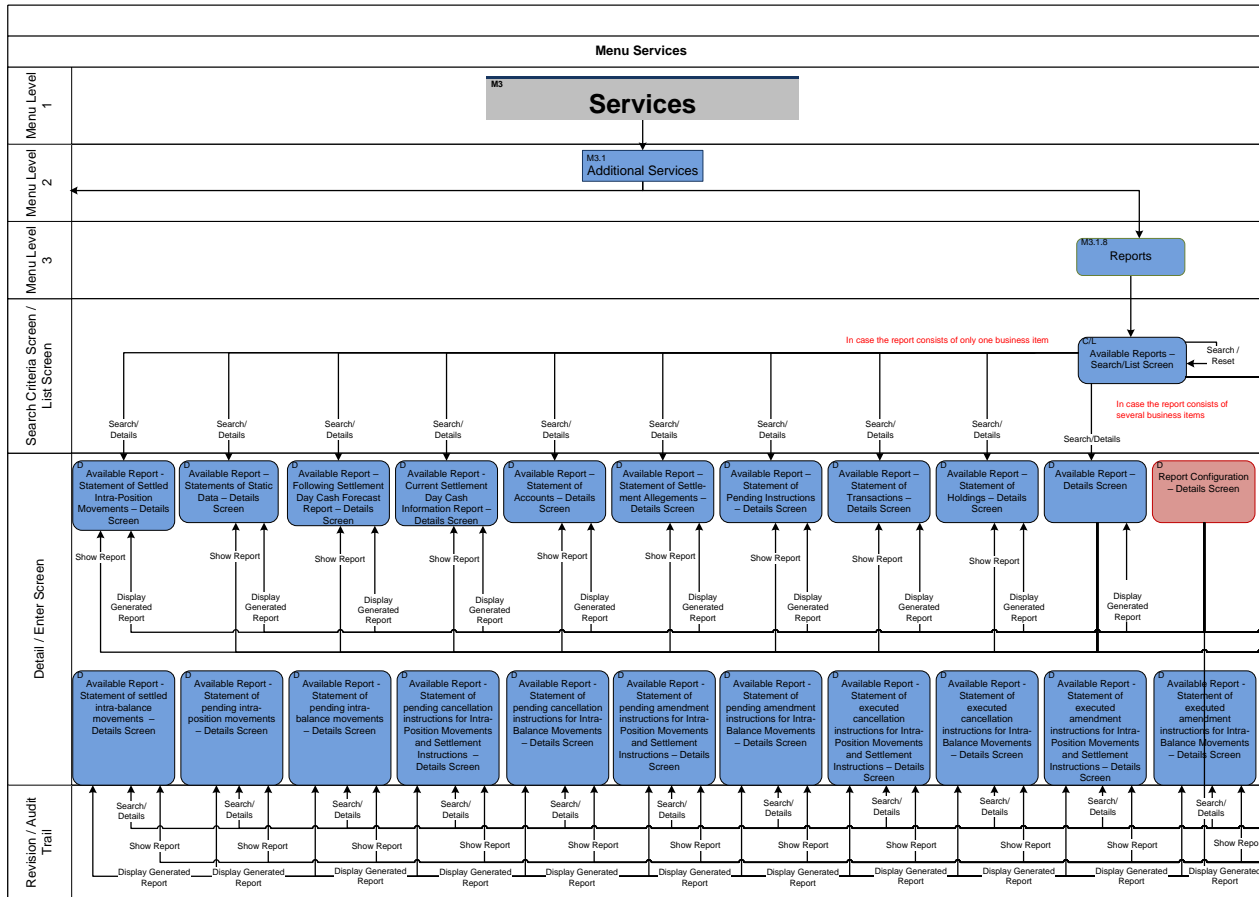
Menu Services

Menu Level 1

M3
Services

Menu Level 2

M3.1
Additional Services

Menu Level 3

M3.1.8
Reports

Search Criteria Screen / List Screen

In case the report consists of only one business item

C/L
Available Reports – Search/List Screen

Search / Reset

In case the report consists of several business items

Search/ Details
Search/ Details
Search/ Details
Search/ Details
Search/ Details
Search/ Details
Search/ Details
Search/ Details
Search/ Details
Search/Details

Detail / Enter Screen

D
Available Report - Statement of Settled Intra-Position Movements – Details Screen

D
Available Report – Statements of Static Data – Details Screen

D
Available Report – Following Settlement Day Cash Forecast Report – Details Screen

D
Available Report – Current Settlement Day Cash Information Report – Details Screen

D
Available Report – Statement of Accounts – Details Screen

D
Available Report – Statement of Settlement Allegements – Details Screen

D
Available Report – Statement of Pending Instructions – Details Screen

D
Available Report – Statement of Transactions – Details Screen

D
Available Report – Statement of Holdings – Details Screen

D
Available Report – Details Screen

D
Report Configuration – Details Screen

Show Report
Display Generated Report
Show Report
Display Generated Report
Show Report
Display Generated Report
Show Report
Display Generated Report
Show Report
Display Generated Report
Show Report
Display Generated Report
Show Report
Display Generated Report
Show Report
Display Generated Report
Show Report
Display Generated Report
Display Generated Report

D
Available Report - Statement of settled intra-balance movements – Details Screen

D
Available Report - Statement of pending intra-position movements – Details Screen

D
Available Report - Statement of pending intra-balance movements – Details Screen

D
Available Report - Statement of pending cancellation instructions for Intra-Position Movements and Settlement Instructions – Details Screen

D
Available Report - Statement of pending cancellation instructions for Intra-Balance Movements – Details Screen

D
Available Report - Statement of pending amendment instructions for Intra-Position Movements and Settlement Instructions – Details Screen

D
Available Report - Statement of pending amendment instructions for Intra-Balance Movements – Details Screen

D
Available Report - Statement of executed cancellation instructions for Intra-Position Movements and Settlement Instructions – Details Screen

D
Available Report - Statement of executed cancellation instructions for Intra-Balance Movements – Details Screen

D
Available Report - Statement of executed amendment instructions for Intra-Position Movements and Settlement Instructions – Details Screen

D
Available Report - Statement of executed amendment instructions for Intra-Balance Movements – Details Screen

Revision / Audit Trail

Search/ Details
Show Report
Display Generated Report
Search/ Details
Show Report
Display Generated Report
Search/ Details
Show Report
Display Generated Report
Search/ Details
Show Report
Display Generated Report
Search/ Details
Show Report
Display Generated Report
Search/ Details
Show Report
Display Generated Report
Search/ Details
Show Report
Display Generated Report
Search/ Details
Show Report
Display Generated Report
Search/ Details
Show Report
Display Generated Report
Search/ Details
Show Report
Display Generated Report
Search/ Details
Show Repo
Display Generated Report